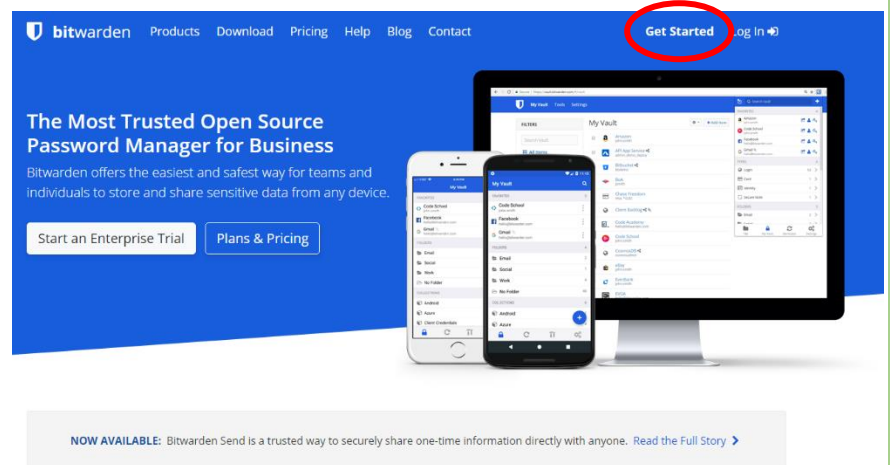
bitwarden Products Download Pricing Help Blog Contact Get Started Log In

The Most Trusted Open Source Password Manager for Business

Bitwarden offers the easiest and safest way for teams and individuals to store and share sensitive data from any device.

Start an Enterprise Trial

Plans & Pricing

My Vault

My Vault

FILTERS

Amazon

Code School

Facebook

Gmail

Email

Social

Work

No Folder

Android

Azure

My Vault

Code School

Facebook

Gmail

Email

Social

Work

No Folder

Android

Azure

Client Credentials

NOW AVAILABLE: Bitwarden Send is a trusted way to securely share one-time information directly with anyone. Read the Full Story